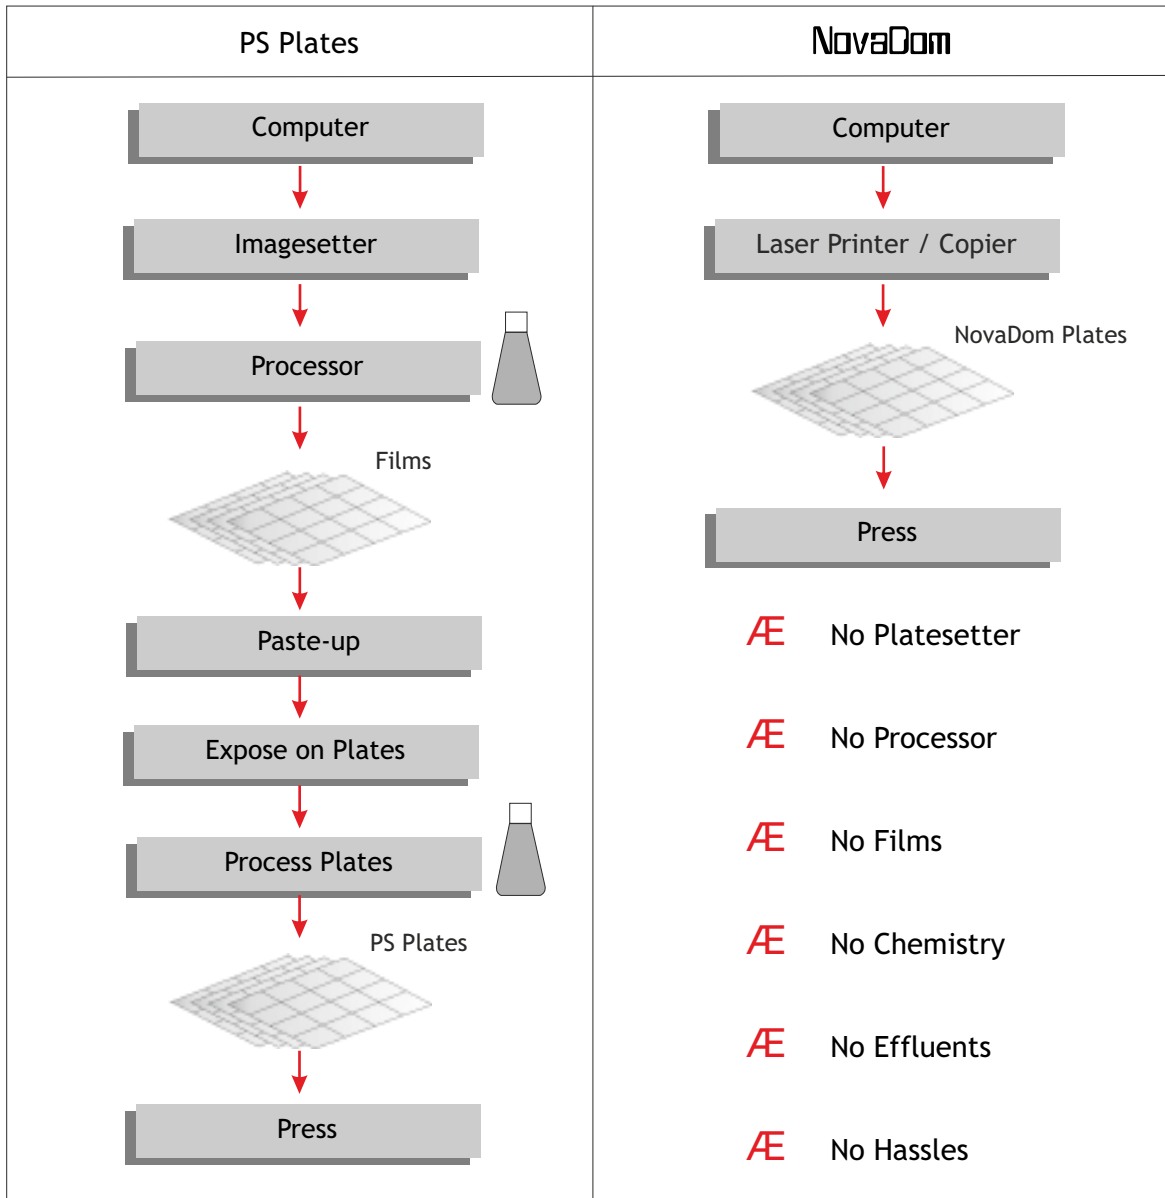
PS Plates

Computer

Imagesetter

Processor

Films

Paste-up

Expose on Plates

Process Plates

PS Plates

Press

NovaDom

Computer

Laser Printer / Copier

NovaDom Plates

Press

Æ No Platesetter

Æ No Processor

Æ No Films

Æ No Chemistry

Æ No Effluents

Æ No Hassles